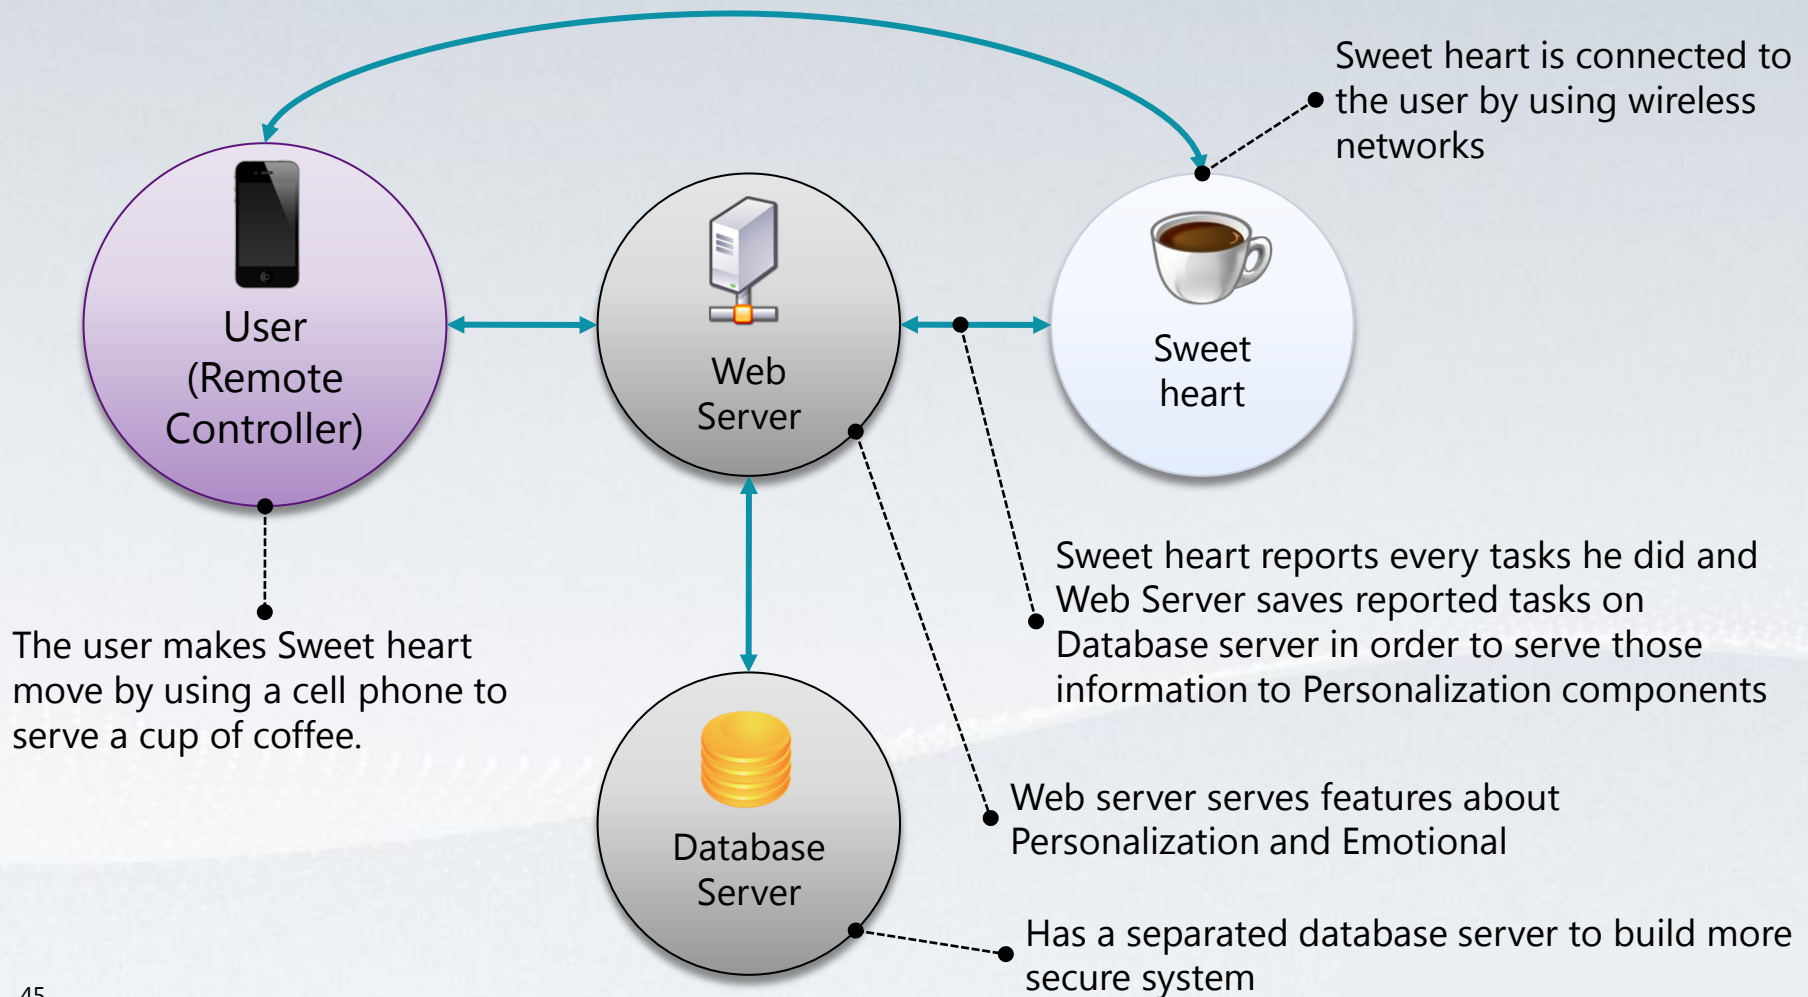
Sweet heart is connected to the user by using wireless networks

User (Remote Controller)

Web Server

Sweet heart

Sweet heart reports every tasks he did and Web Server saves reported tasks on Database server in order to serve those information to Personalization components

The user makes Sweet heart move by using a cell phone to serve a cup of coffee.

Database Server

Web server serves features about Personalization and Emotional

Has a separated database server to build more secure system

45